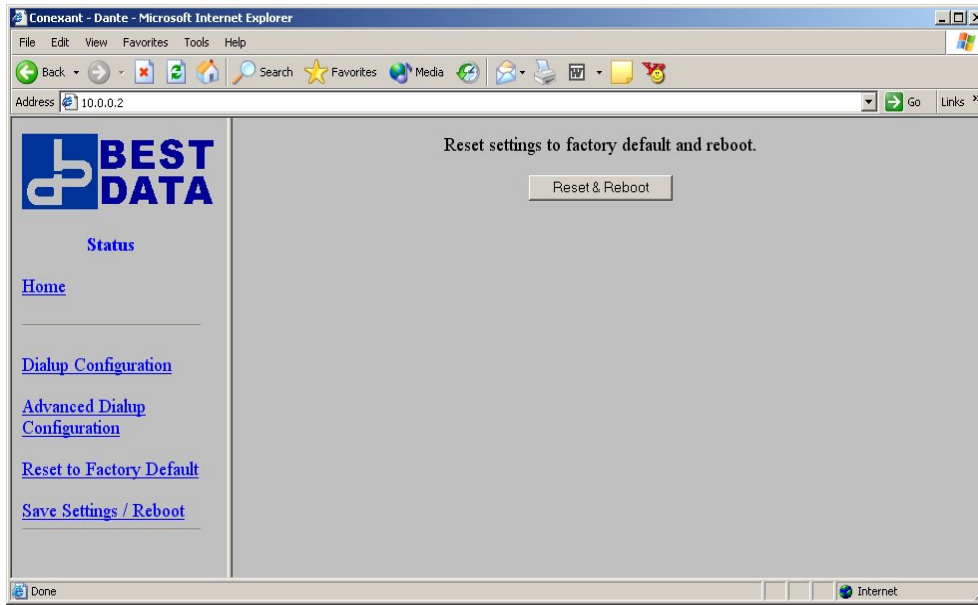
Conexant - Dante - Microsoft Internet Explorer

File Edit View Favorites Tools Help

Back Search Favorites Media

Address 10.0.0.2

Go Links

BEST DATA

Status

Home

Dialup Configuration

Advanced Dialup Configuration

Reset to Factory Default

Save Settings / Reboot

Reset settings to factory default and reboot.

Reset & Reboot

Done

Internet